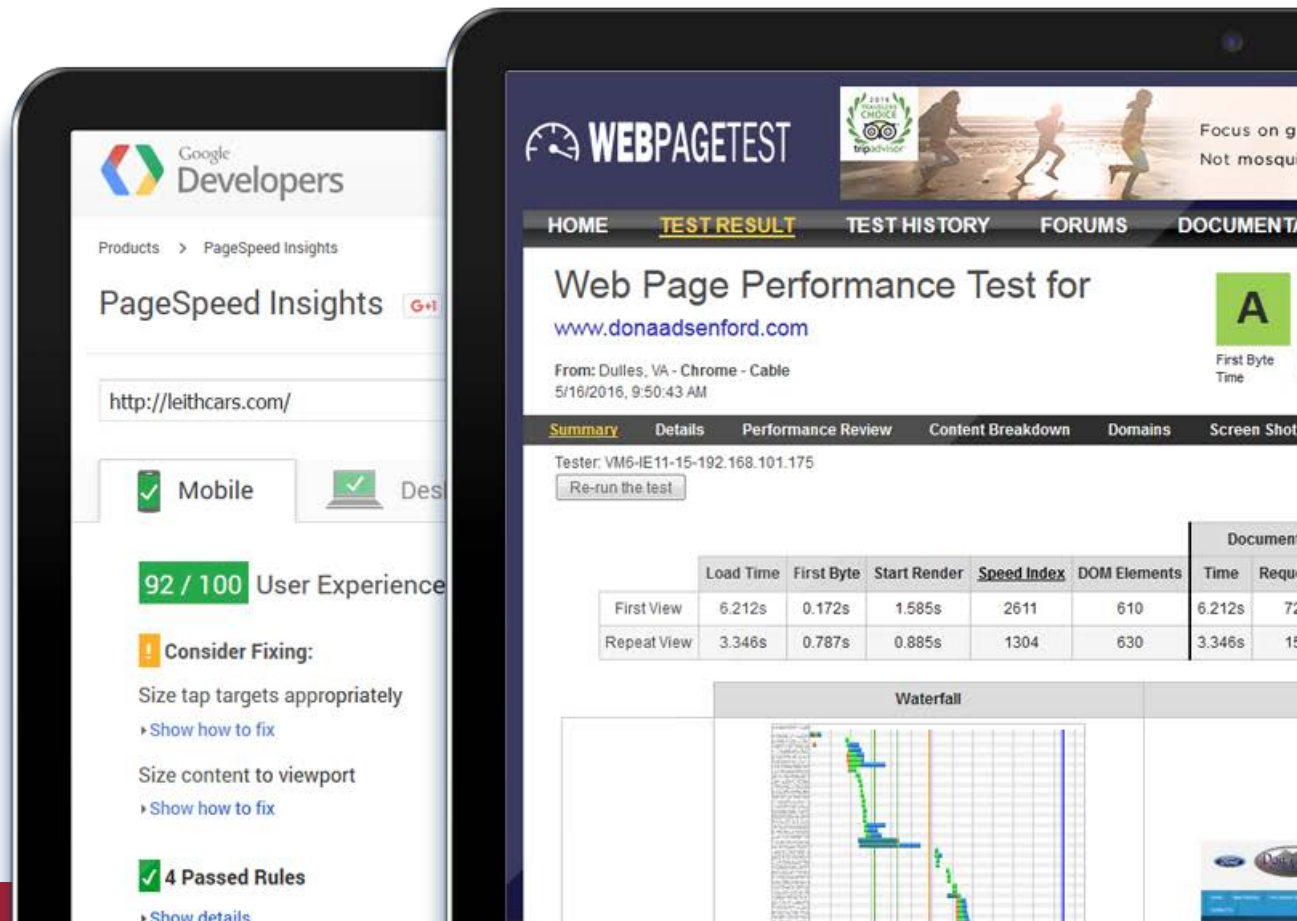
Google Developers

Products > PageSpeed Insights

PageSpeed Insights G+1

http://leithcars.com/

Mobile Des

92 / 100 User Experience

! Consider Fixing:

Size tap targets appropriately

Show how to fix

Size content to viewport

Show how to fix

4 Passed Rules

Show details

WEBPAGETEST

2016 TRAVELLERS' CHOICE tripadvisor

Focus on g
Not mosqu

HOME TEST RESULT TEST HISTORY FORUMS DOCUMENTA

Web Page Performance Test for

www.donaadsenford.com

From: Dulles, VA - Chrome - Cable
5/16/2016, 9:50:43 AM

A

First Byte Time

Summary Details Performance Review Content Breakdown Domains Screen Shot

Tester: VM6-IE11-15-192.168.101.175

Re-run the test

| | Load Time | First Byte | Start Render | Speed Index | DOM Elements | Time | Reque |
|---|---|---|---|---|---|---|---|
| First View | 6.212s | 0.172s | 1.585s | 2611 | 610 | 6.212s | 72 |
| Repeat View | 3.346s | 0.787s | 0.885s | 1304 | 630 | 3.346s | 15 |

Document

Waterfall